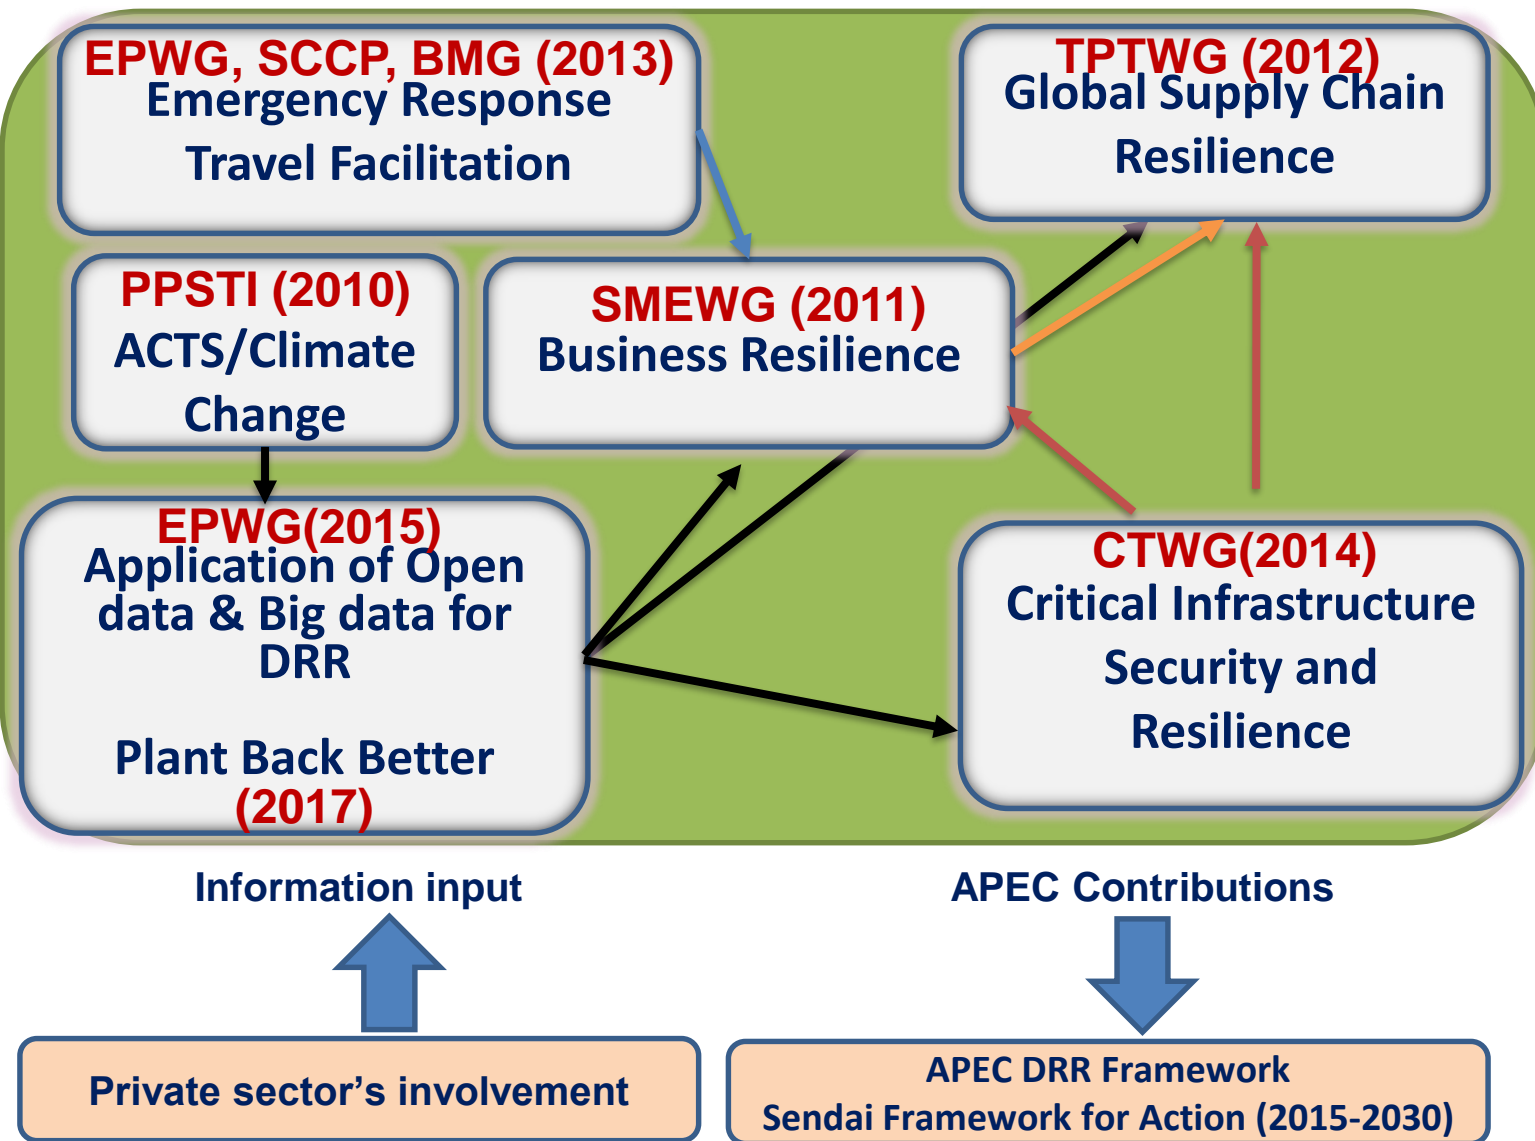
EPWG, SCCP, BMG (2013)
Emergency Response
Travel Facilitation

TPTWG (2012)
Global Supply Chain
Resilience

PPSTI (2010)
ACTS/Climate
Change

SMEWG (2011)
Business Resilience

EPWG(2015)
Application of Open data & Big data for DRR

Plant Back Better
(2017)

CTWG(2014)
Critical Infrastructure
Security and
Resilience

Information input

APEC Contributions

Private sector's involvement

APEC DRR Framework
Sendai Framework for Action (2015-2030)